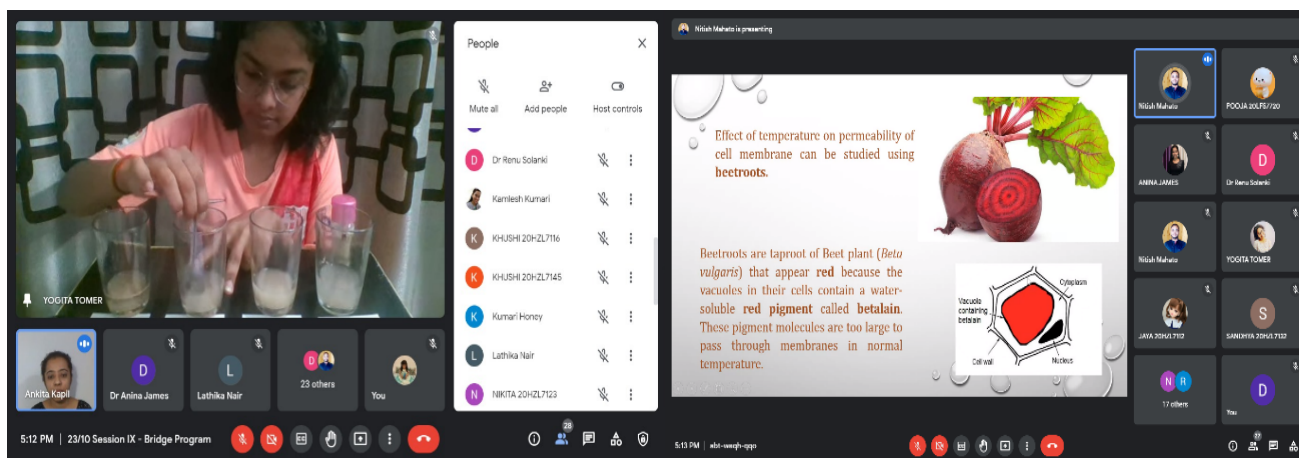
YOGITA TOMER

Ankita Kapil
Dr Anina James
Lathika Nair
23 others
You

5:12 PM | 23/10 Session IX - Bridge Program

People

Mute all
Add people
Host controls

Dr Renu Solanki
Kamlesh Kumari
KHUSHI 20HZL7116
KHUSHI 20HZL7145
Kumari Honey
Lathika Nair
NIKITA 20HZL7123

28

Nitish Mahato is presenting

Effect of temperature on permeability of cell membrane can be studied using **beetroots.**

Beetroots are taproot of Beet plant (*Beta vulgaris*) that appear **red** because the vacuoles in their cells contain a water-soluble **red pigment** called **betalain**. These pigment molecules are too large to pass through membranes in normal temperature.

Vacuole containing betalain
Cytoplasm
Cell wall
Nucleus

Nitish Mahato
POOJA 20LFS/720
ANINA JAMES
Dr Renu Solanki
Nitish Mahato
YOGITA TOMER
JAYA 20HJ7112
SANDHYA 20HJ7132
17 others
You

5:13 PM | abt-wwqh-qqo

27